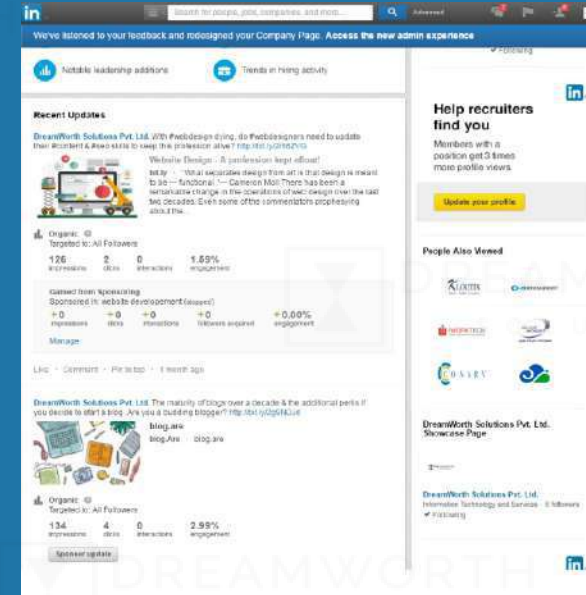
in

Search for people, jobs, companies, and more...

Advanced

We've listened to your feedback and redesigned your Company Page. Access the new admin experience

Following

Notable leadership additions

Trends in hiring activity

Recent Updates

DreamWorth Solutions Pvt. Ltd. With #webdesign dying, do #webdesigners need to update their #content & #seo skills to keep the profession alive? http://bit.ly/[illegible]

Website Design - A profession kept afloat!

bit.ly · "What separates design from art is that design is meant to be — functional." — Cameron Moll There has been a remarkable change in the operations of web design over the last two decades. Even some of the commentators prophesying about the...

Organic
Targeted to: All Followers

| 126 | 2 | 0 | 1.59% |
|---|---|---|---|
| impressions | clicks | interactions | engagement |

Gained from Sponsoring
Sponsored in: website development (stopped)

| +0 | +0 | +0 | +0 | +0.00% |
|---|---|---|---|---|
| impressions | clicks | interactions | followers acquired | engagement |

Manage

Like · Comment · Pin to top · 1 month ago

DreamWorth Solutions Pvt. Ltd. The maturity of blogs over a decade & the additional perks if you decide to start a blog. Are you a budding blogger? http://bit.ly/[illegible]

blog.are
blog.Are · blog.are

Organic
Targeted to: All Followers

| 134 | 4 | 0 | 2.99% |
|---|---|---|---|
| impressions | clicks | interactions | engagement |

Sponsor update

Help recruiters find you

Members with a position get 3 times more profile views.

Update your profile

People Also Viewed

DreamWorth Solutions Pvt. Ltd. Showcase Page

DreamWorth Solutions Pvt. Ltd.
Information Technology and Services · 5 followers
Following

DREAMWORTH